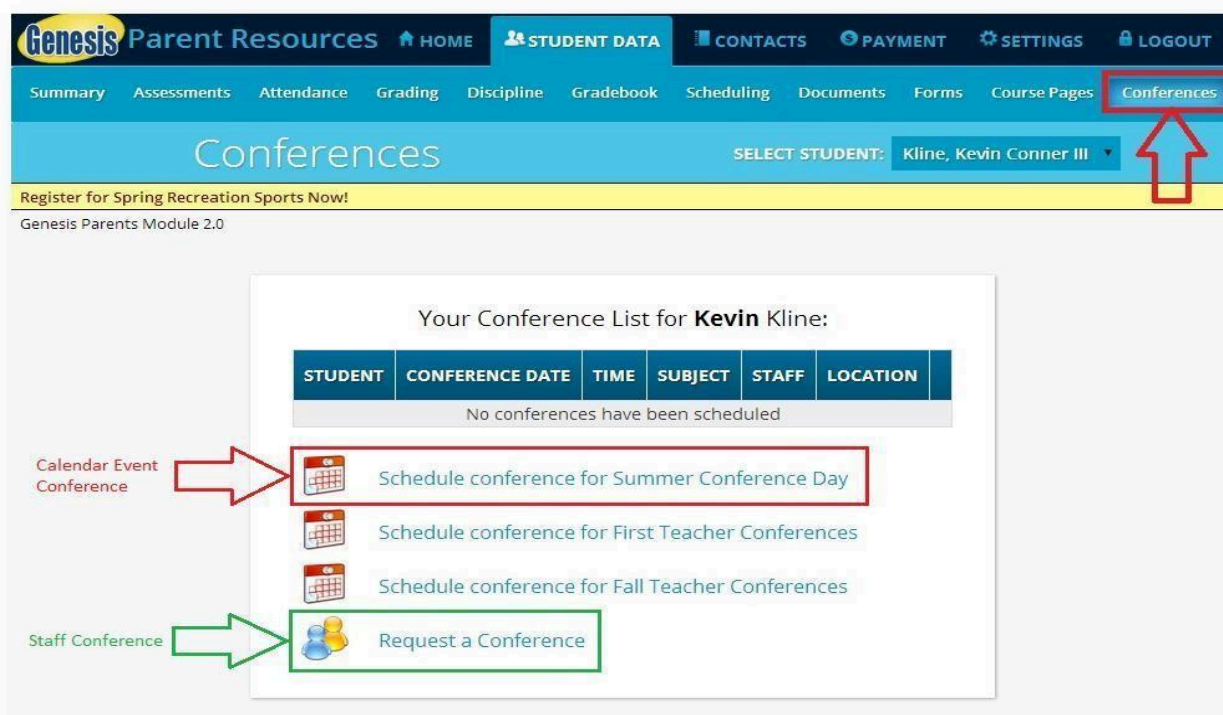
Genesis Parent Resources HOME STUDENT DATA CONTACTS PAYMENT SETTINGS LOGOUT

Summary Assessments Attendance Grading Discipline Gradebook Scheduling Documents Forms Course Pages Conferences

Conferences

SELECT STUDENT: Kline, Kevin Conner III

Register for Spring Recreation Sports Now!

Genesis Parents Module 2.0

Your Conference List for **Kevin** Kline:

| STUDENT | CONFERENCE DATE | TIME | SUBJECT | STAFF | LOCATION |
|---|---|---|---|---|---|
| No conferences have been scheduled | | | | | |

Calendar Event Conference

Schedule conference for Summer Conference Day

Schedule conference for First Teacher Conferences

Schedule conference for Fall Teacher Conferences

Staff Conference

Request a Conference